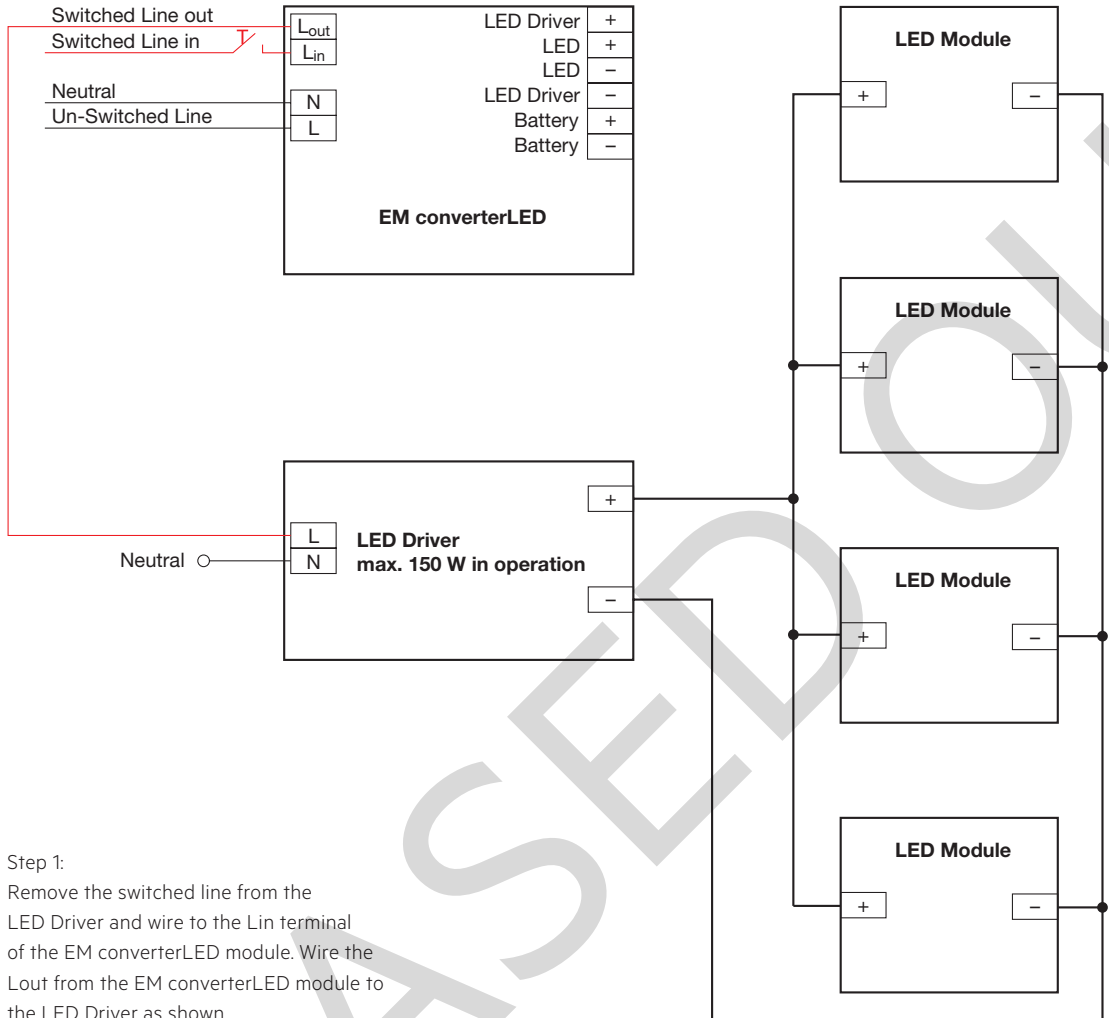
Switched Line out
Switched Line in
$L_{out}$
$L_{in}$
Neutral
Un-Switched Line
N
L

LED Driver +
LED +
LED −
LED Driver −
Battery +
Battery −

EM converterLED

LED Module
+
−

LED Module
+
−

L
N
Neutral
LED Driver
max. 150 W in operation
+
−

LED Module
+
−

LED Module
+
−

Step 1:
Remove the switched line from the LED Driver and wire to the Lin terminal of the EM converterLED module. Wire the Lout from the EM converterLED module to the LED Driver as shown

ASED OU